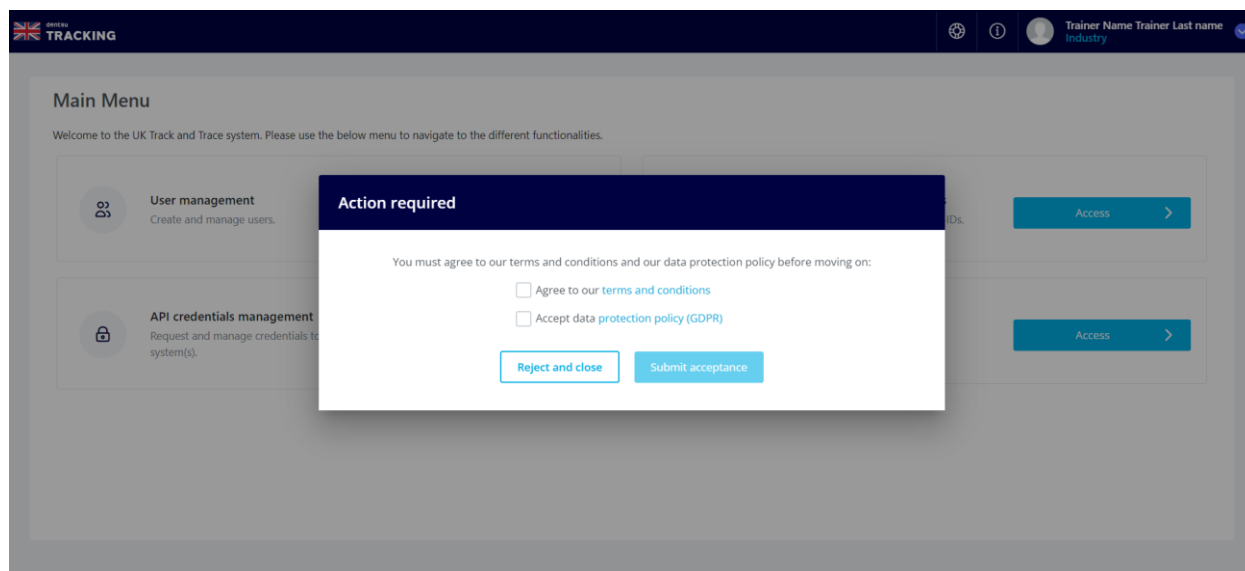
dentsu TRACKING

Trainer Name Trainer Last name
Industry

Main Menu

Welcome to the UK Track and Trace system. Please use the below menu to navigate to the different functionalities.

User management
Create and manage users.

API credentials management
Request and manage credentials to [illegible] system(s).

IDs.

Access

Access

Action required

You must agree to our terms and conditions and our data protection policy before moving on:

Agree to our terms and conditions

Accept data protection policy (GDPR)

Reject and close

Submit acceptance